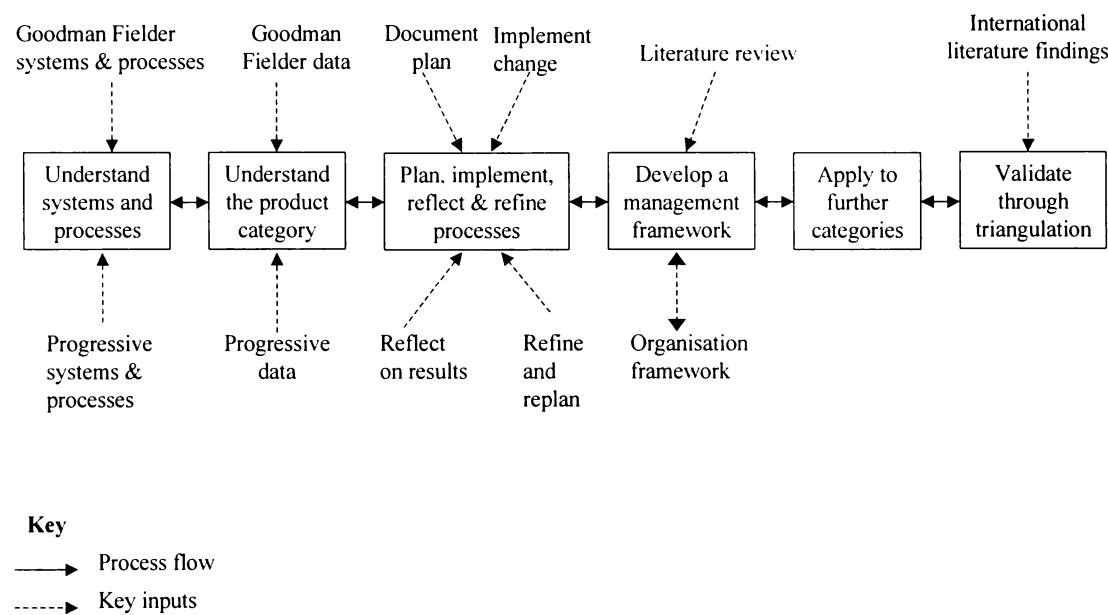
Goodman Fielder systems & processes

Goodman Fielder data

Document plan

Implement change

Literature review

International literature findings

Understand systems and processes

Understand the product category

Plan, implement, reflect & refine processes

Develop a management framework

Apply to further categories

Validate through triangulation

Progressive systems & processes

Progressive data

Reflect on results

Refine and replan

Organisation framework

Key

Process flow

Key inputs